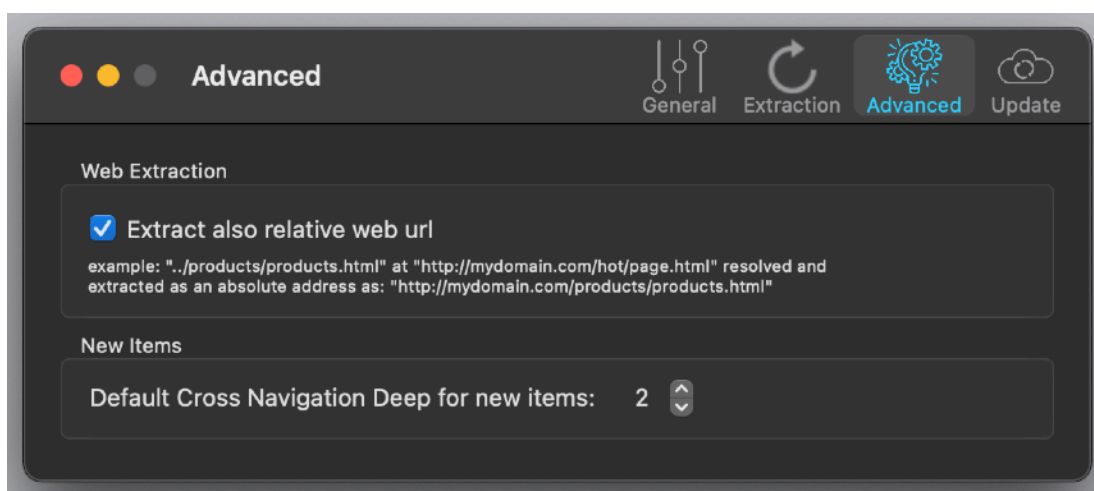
Advanced

General Extraction Advanced Update

Web Extraction

Extract also relative web url

example: "../products/products.html" at "http://mydomain.com/hot/page.html" resolved and extracted as an absolute address as: "http://mydomain.com/products/products.html"

New Items

Default Cross Navigation Deep for new items: 2